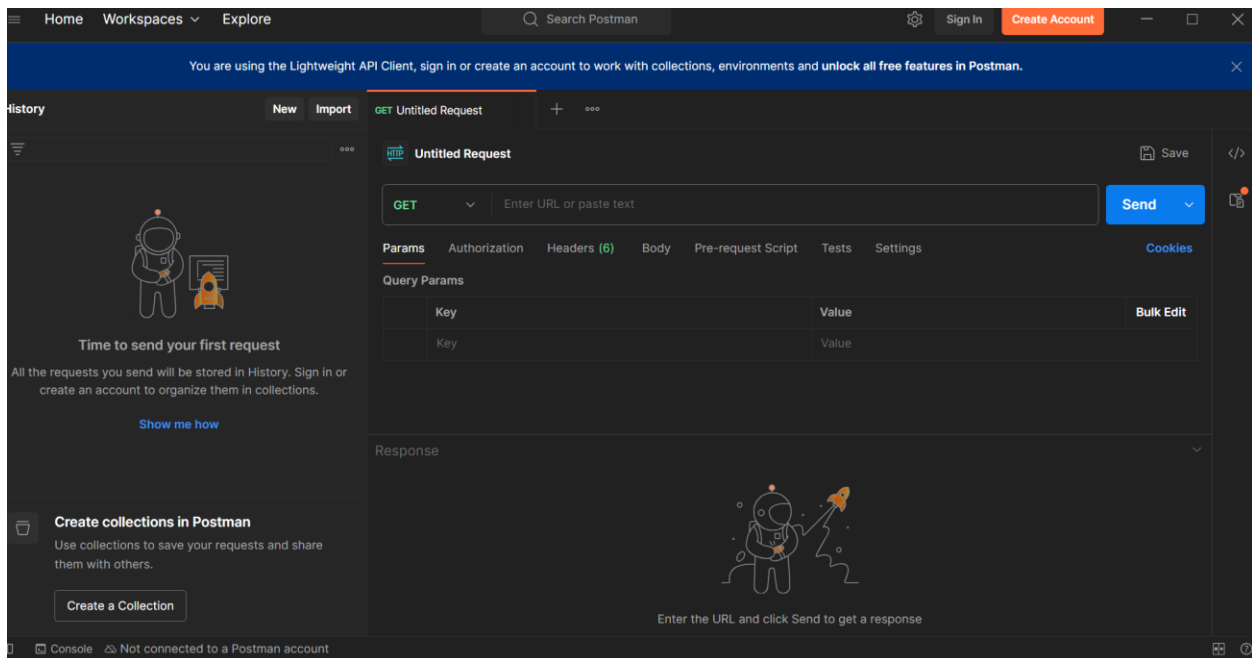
Home Workspaces Explore

Search Postman

Sign In Create Account

You are using the Lightweight API Client, sign in or create an account to work with collections, environments and unlock all free features in Postman.

History New Import

GET Untitled Request

Untitled Request

Save

GET Enter URL or paste text

Send

Params Authorization Headers (6) Body Pre-request Script Tests Settings Cookies

Query Params

| | Key | Value | Bulk Edit |
|---|---|---|---|
| | Key | Value | |

Time to send your first request

All the requests you send will be stored in History. Sign in or create an account to organize them in collections.

Show me how

Response

Create collections in Postman

Use collections to save your requests and share them with others.

Create a Collection

Enter the URL and click Send to get a response

Console Not connected to a Postman account